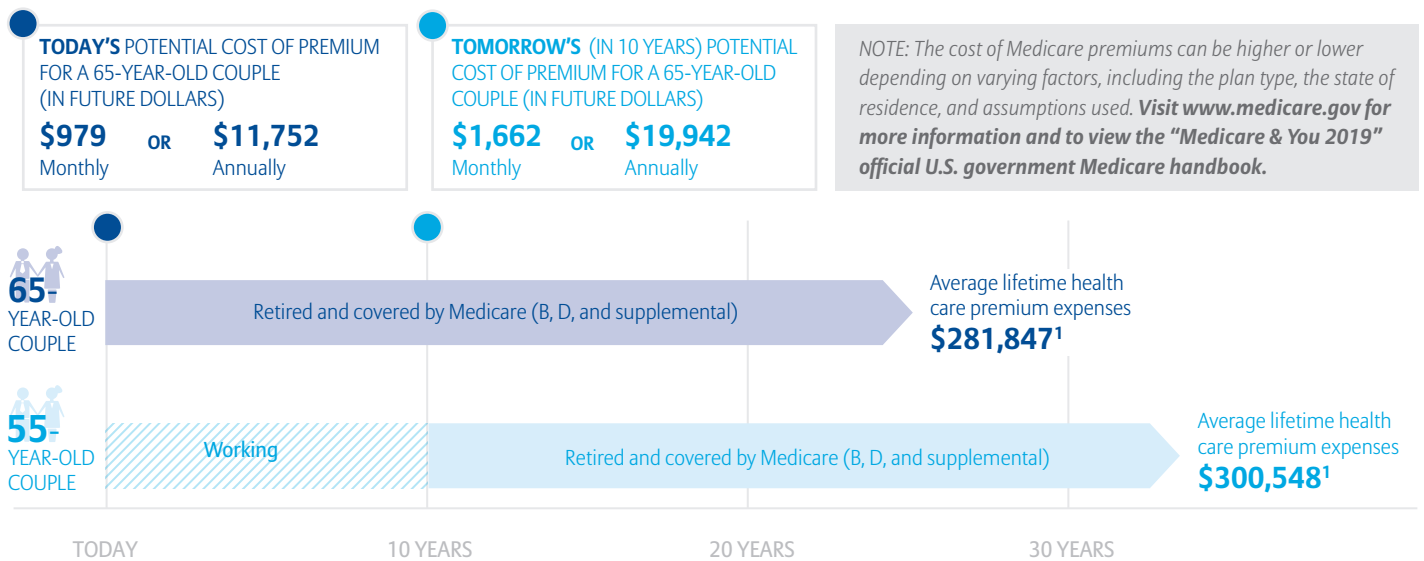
TODAY'S POTENTIAL COST OF PREMIUM FOR A 65-YEAR-OLD COUPLE (IN FUTURE DOLLARS)

$979 Monthly OR $11,752 Annually

TOMORROW'S (IN 10 YEARS) POTENTIAL COST OF PREMIUM FOR A 65-YEAR-OLD COUPLE (IN FUTURE DOLLARS)

$1,662 Monthly OR $19,942 Annually

NOTE: The cost of Medicare premiums can be higher or lower depending on varying factors, including the plan type, the state of residence, and assumptions used. Visit www.medicare.gov for more information and to view the "Medicare & You 2019" official U.S. government Medicare handbook.

65-YEAR-OLD COUPLE

Retired and covered by Medicare (B, D, and supplemental)

Average lifetime health care premium expenses $281,847$^1$

55-YEAR-OLD COUPLE

Working

Retired and covered by Medicare (B, D, and supplemental)

Average lifetime health care premium expenses $300,548$^1$

TODAY

10 YEARS

20 YEARS

30 YEARS